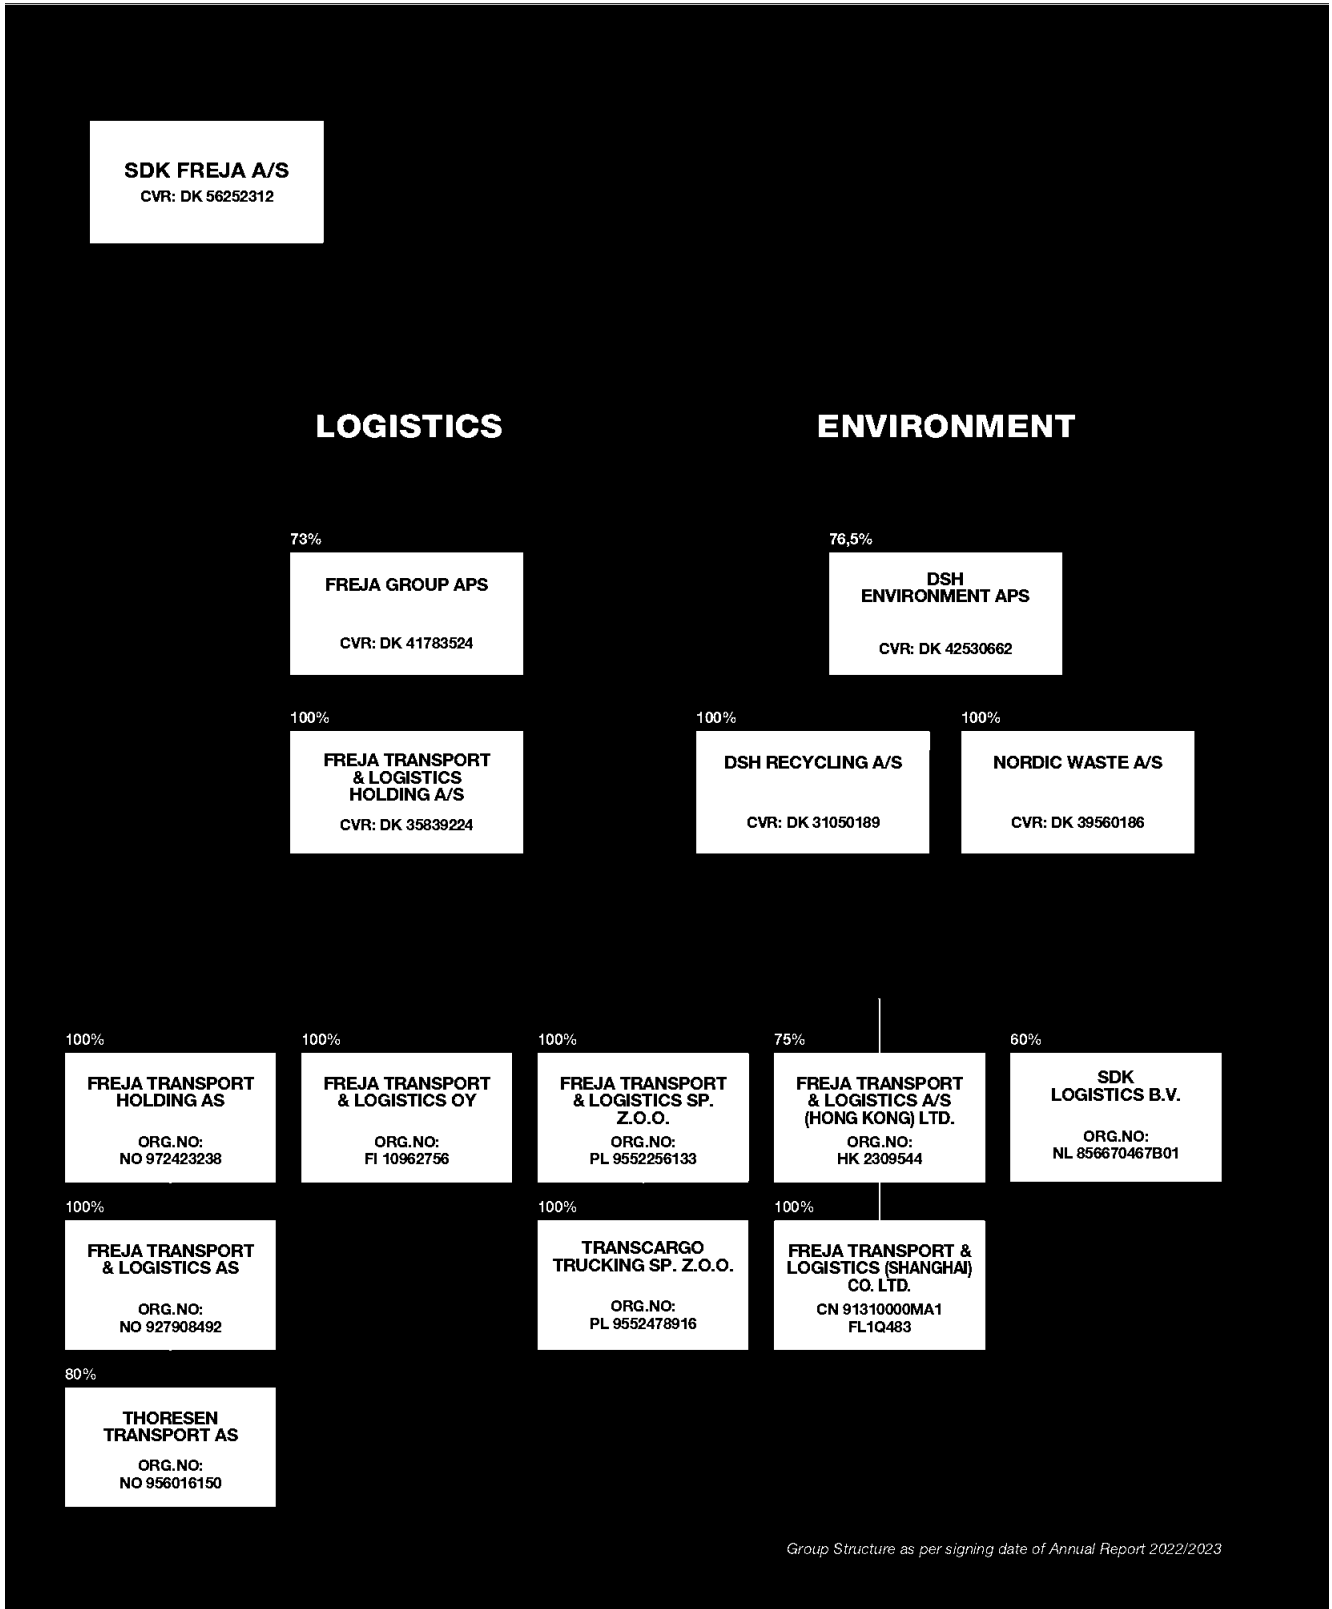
SDK FREJA A/S
CVR: DK 56252312

LOGISTICS

ENVIRONMENT

73%
FREJA GROUP APS
CVR: DK 41783524

76,5%
DSH ENVIRONMENT APS
CVR: DK 42530662

100%
FREJA TRANSPORT & LOGISTICS HOLDING A/S
CVR: DK 35839224

100%
DSH RECYCLING A/S
CVR: DK 31050189

100%
NORDIC WASTE A/S
CVR: DK 39560186

100%
FREJA TRANSPORT HOLDING AS
ORG.NO:
NO 972423238

100%
FREJA TRANSPORT & LOGISTICS OY
ORG.NO:
FI 10962756

100%
FREJA TRANSPORT & LOGISTICS SP. Z.O.O.
ORG.NO:
PL 9552256133

75%
FREJA TRANSPORT & LOGISTICS A/S (HONG KONG) LTD.
ORG.NO:
HK 2309544

60%
SDK LOGISTICS B.V.
ORG.NO:
NL 856670467B01

100%
FREJA TRANSPORT & LOGISTICS AS
ORG.NO:
NO 927908492

100%
TRANSCARGO TRUCKING SP. Z.O.O.
ORG.NO:
PL 9552478916

100%
FREJA TRANSPORT & LOGISTICS (SHANGHAI) CO. LTD.
CN 91310000MA1 FL1Q483

80%
THORESEN TRANSPORT AS
ORG.NO:
NO 956016150

Group Structure as per signing date of Annual Report 2022/2023